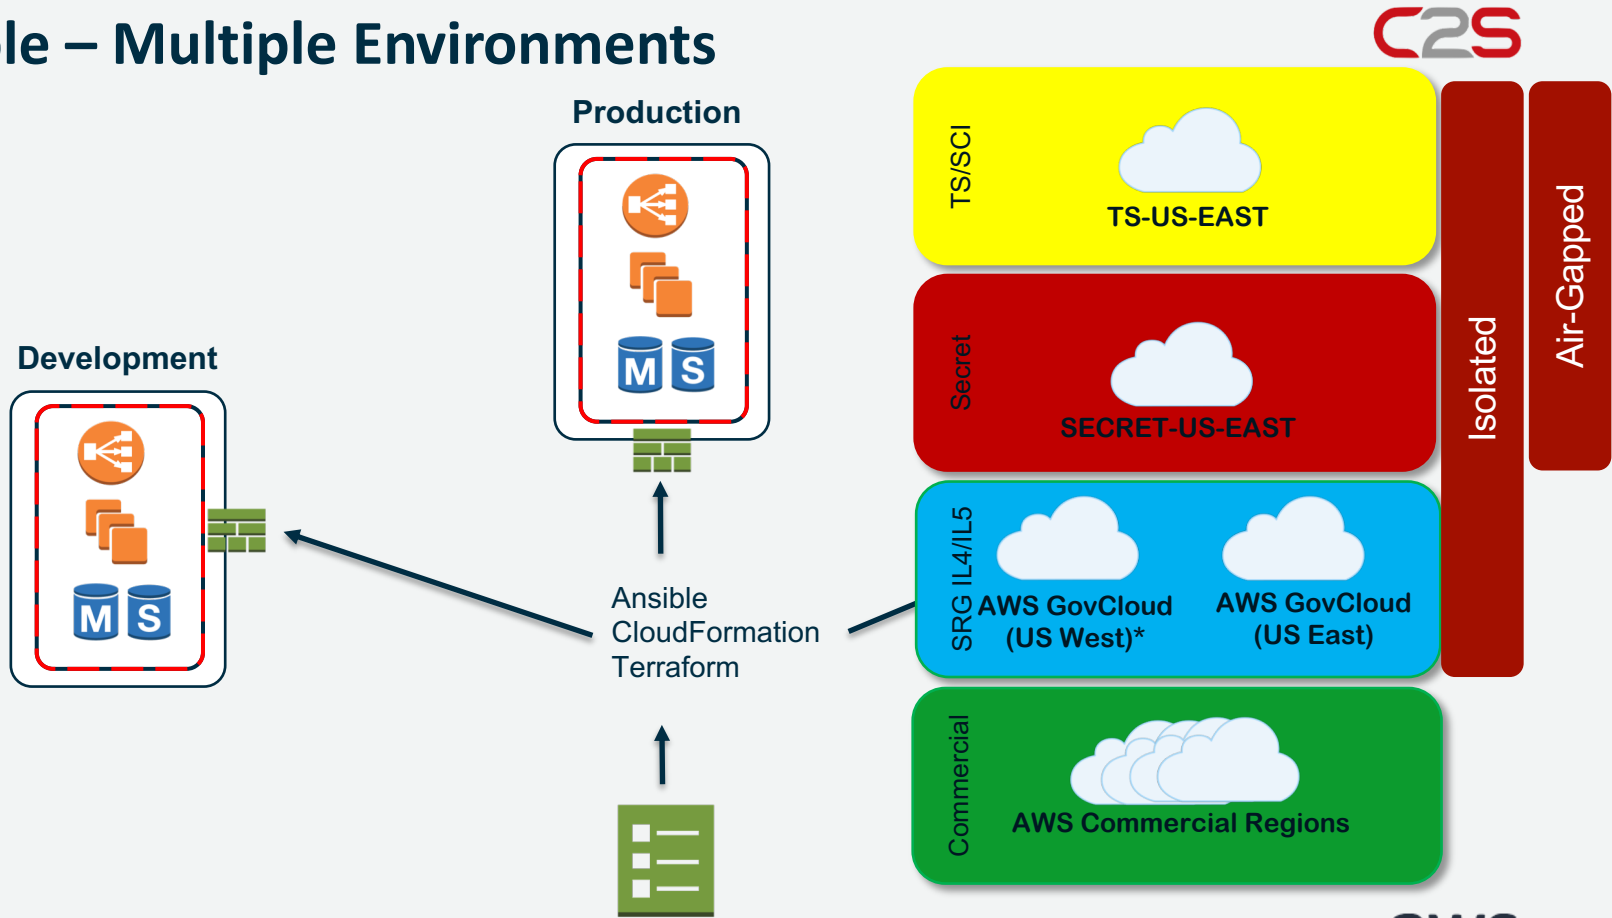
le – Multiple Environments

C2S

Production

Development

M S

M S

Ansible
CloudFormation
Terraform

TS/SCI
TS-US-EAST

Secret
SECRET-US-EAST

SRG IL4/IL5
AWS GovCloud (US West)*
AWS GovCloud (US East)

Commercial
AWS Commercial Regions

Isolated

Air-Gapped